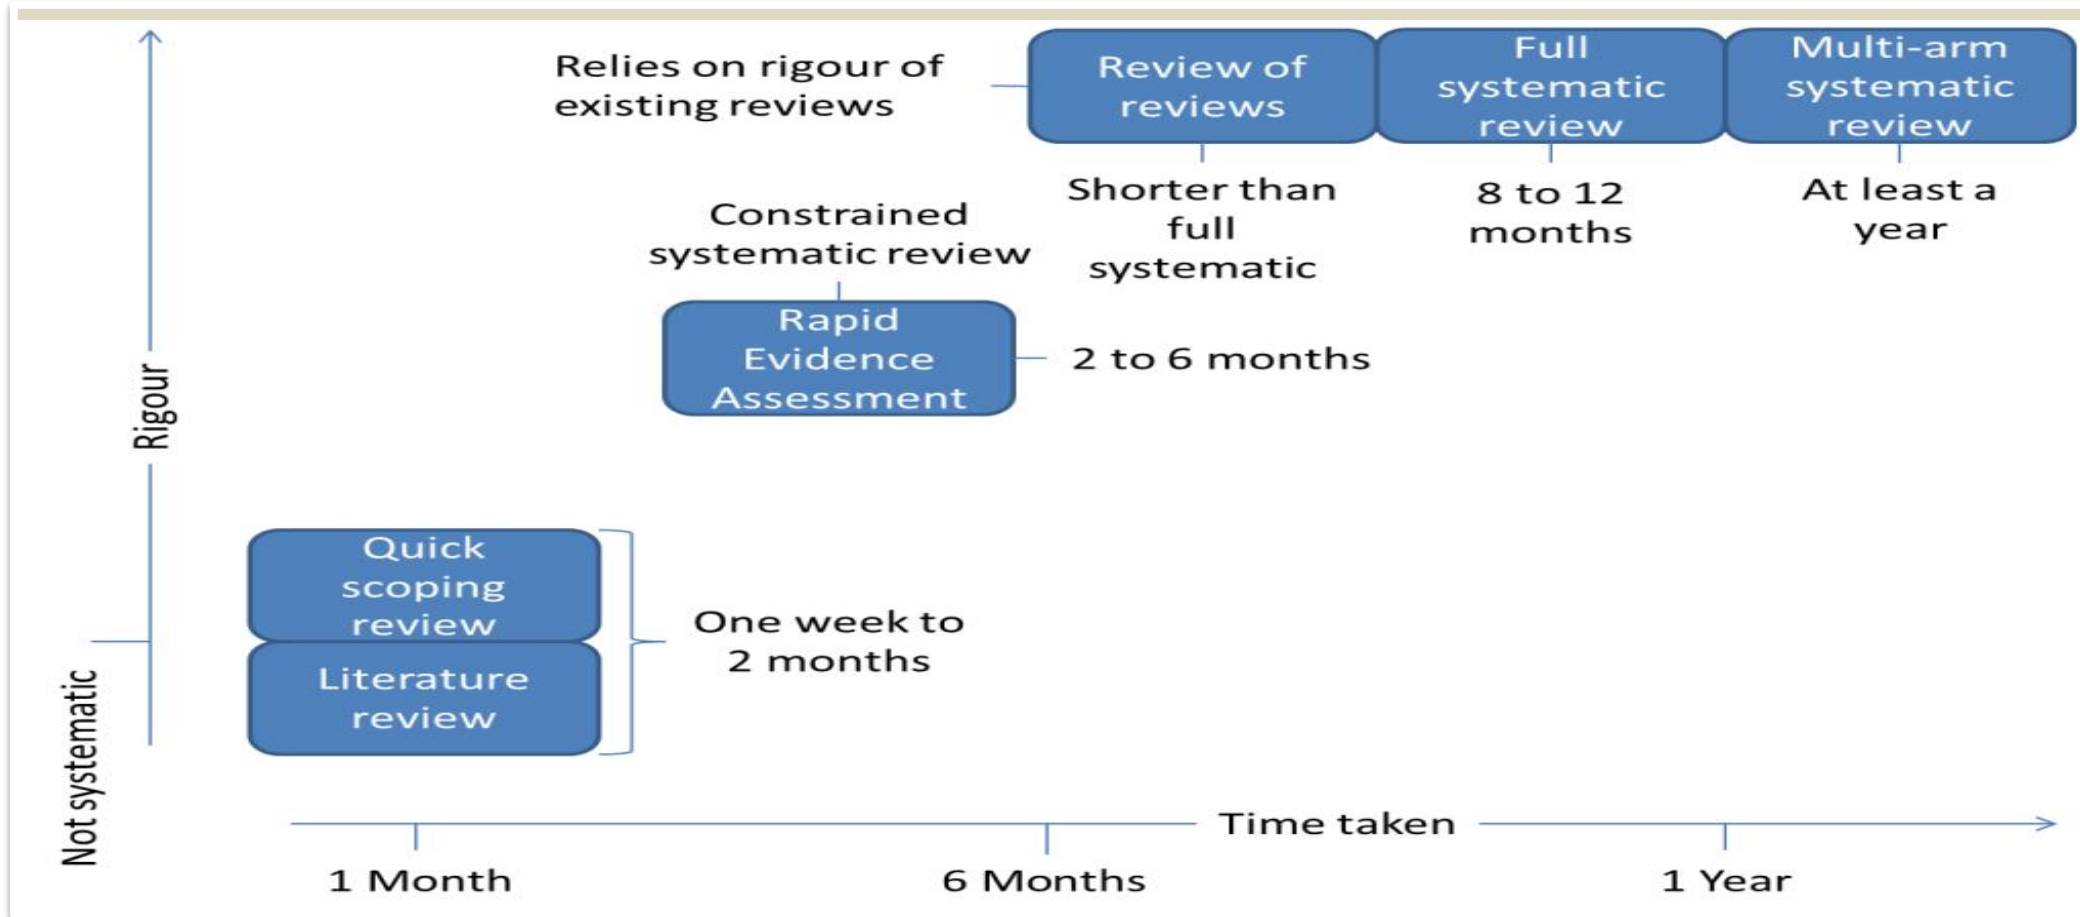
Relies on rigour of existing reviews

Review of reviews

Full systematic review

Multi-arm systematic review

Shorter than full systematic

8 to 12 months

At least a year

Constrained systematic review

Rapid Evidence Assessment

2 to 6 months

Rigour

Quick scoping review

Literature review

One week to 2 months

Not systematic

Time taken

1 Month

6 Months

1 Year